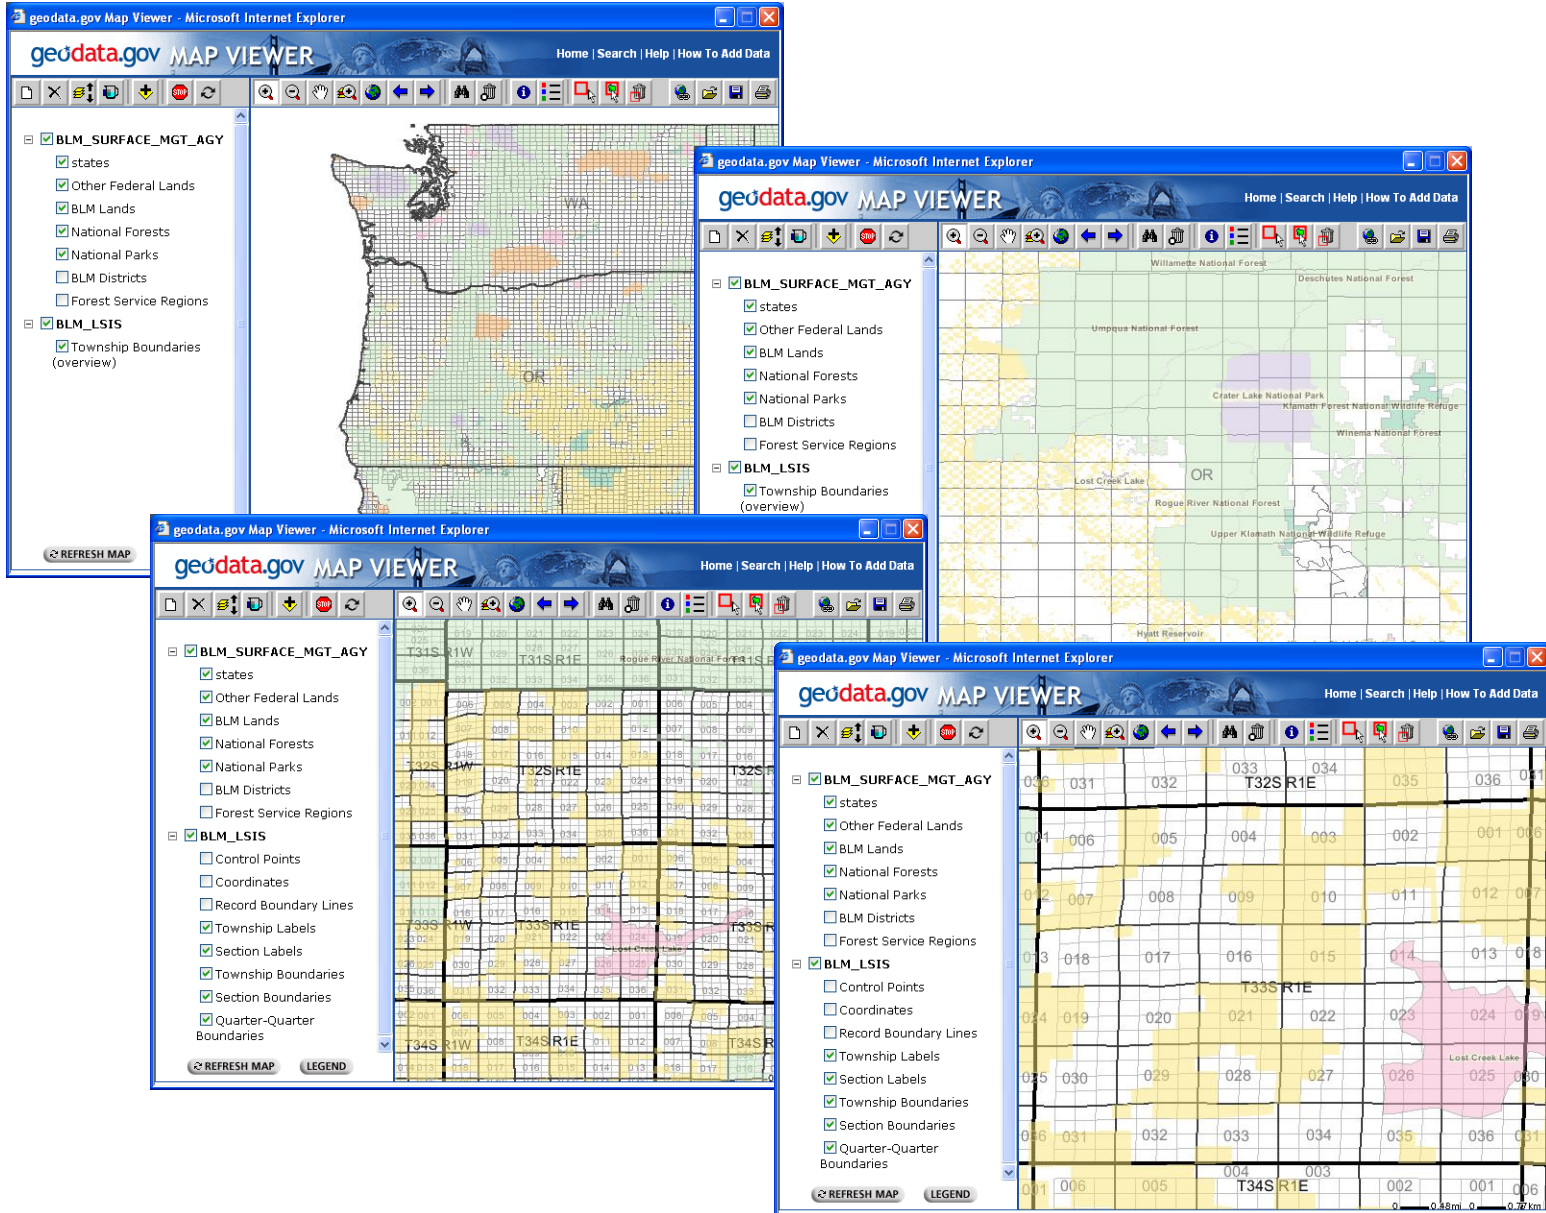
geodata.gov Map Viewer - Microsoft Internet Explorer

geodata.gov MAP VIEWER

Home | Search | Help | How To Add Data

BLM_SURFACE_MGT_AGY
states
Other Federal Lands
BLM Lands
National Forests
National Parks
BLM Districts
Forest Service Regions
BLM_LSIS
Township Boundaries (overview)

REFRESH MAP

WA
OR

geodata.gov Map Viewer - Microsoft Internet Explorer

geodata.gov MAP VIEWER

Home | Search | Help | How To Add Data

BLM_SURFACE_MGT_AGY
states
Other Federal Lands
BLM Lands
National Forests
National Parks
BLM Districts
Forest Service Regions
BLM_LSIS
Township Boundaries (overview)

Willamette National Forest
Deschutes National Forest
Umpqua National Forest
Crater Lake National Park
Klamath Forest National Wildlife Refuge
Winema National Forest
OR
Lost Creek Lake
Rogue River National Forest
Upper Klamath National Wildlife Refuge
Hyatt Reservoir

geodata.gov Map Viewer - Microsoft Internet Explorer

geodata.gov MAP VIEWER

Home | Search | Help | How To Add Data

BLM_SURFACE_MGT_AGY
states
Other Federal Lands
BLM Lands
National Forests
National Parks
BLM Districts
Forest Service Regions
BLM_LSIS
Control Points
Coordinates
Record Boundary Lines
Township Labels
Section Labels
Township Boundaries
Section Boundaries
Quarter-Quarter Boundaries

REFRESH MAP
LEGEND

T31S R1W
T31S R1E
Rogue River National Forest
T32S R1W
T32S R1E
T32S R
T33S R1W
T33S R1E
T33S R
Lost Creek Lake
T34S R1W
T34S R1E
T34S R

geodata.gov Map Viewer - Microsoft Internet Explorer

geodata.gov MAP VIEWER

Home | Search | Help | How To Add Data

BLM_SURFACE_MGT_AGY
states
Other Federal Lands
BLM Lands
National Forests
National Parks
BLM Districts
Forest Service Regions
BLM_LSIS
Control Points
Coordinates
Record Boundary Lines
Township Labels
Section Labels
Township Boundaries
Section Boundaries
Quarter-Quarter Boundaries

REFRESH MAP
LEGEND

036 031 032 033 034 035 036 031
T32S R1E
001 006 005 004 003 002 001 006
012 007 008 009 010 011 012 007
013 018 017 016 015 014 013 018
T33S R1E
024 019 020 021 022 023 024 019
Lost Creek Lake
025 030 029 028 027 026 025 030
036 031 032 033 034 035 036 031
004 003
001 006 005 T34S R1E 002 001 006
0 0.48mi 0 0.77km